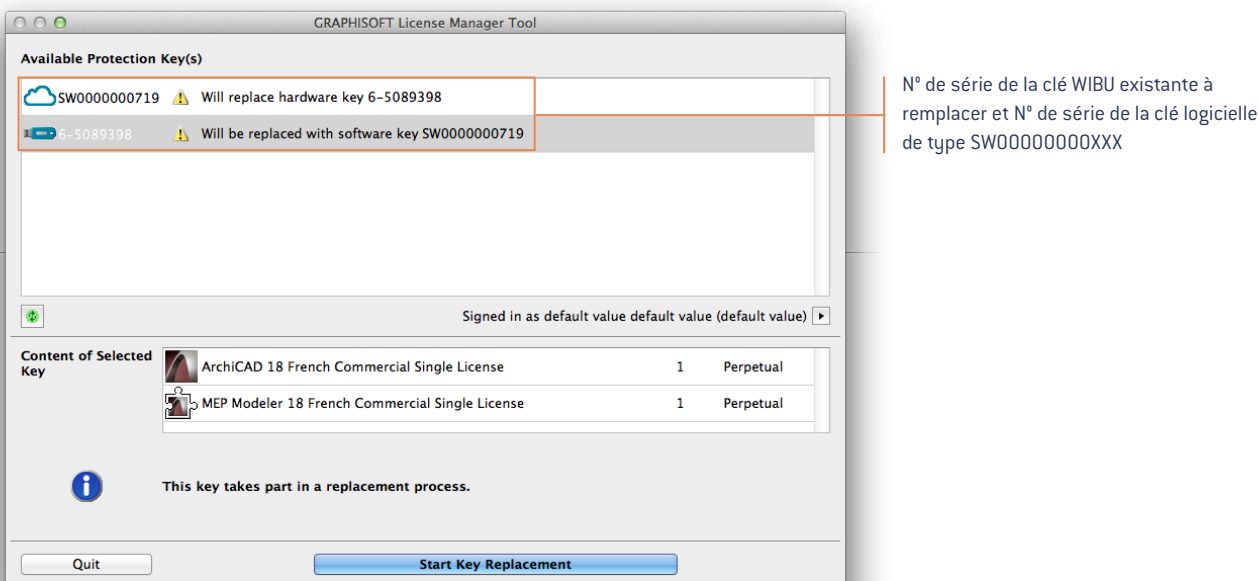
GRAPHISOFT License Manager Tool

Available Protection Key(s)

SW0000000719 Will replace hardware key 6-5089398

6-5089398 Will be replaced with software key SW0000000719

Signed in as default value default value (default value)

Content of Selected Key

| ArchiCAD 18 French Commercial Single License | 1 | Perpetual |
|---|---|---|
| MEP Modeler 18 French Commercial Single License | 1 | Perpetual |

This key takes part in a replacement process.

Quit

Start Key Replacement

N° de série de la clé WIBU existante à remplacer et N° de série de la clé logicielle de type SW00000000XXX